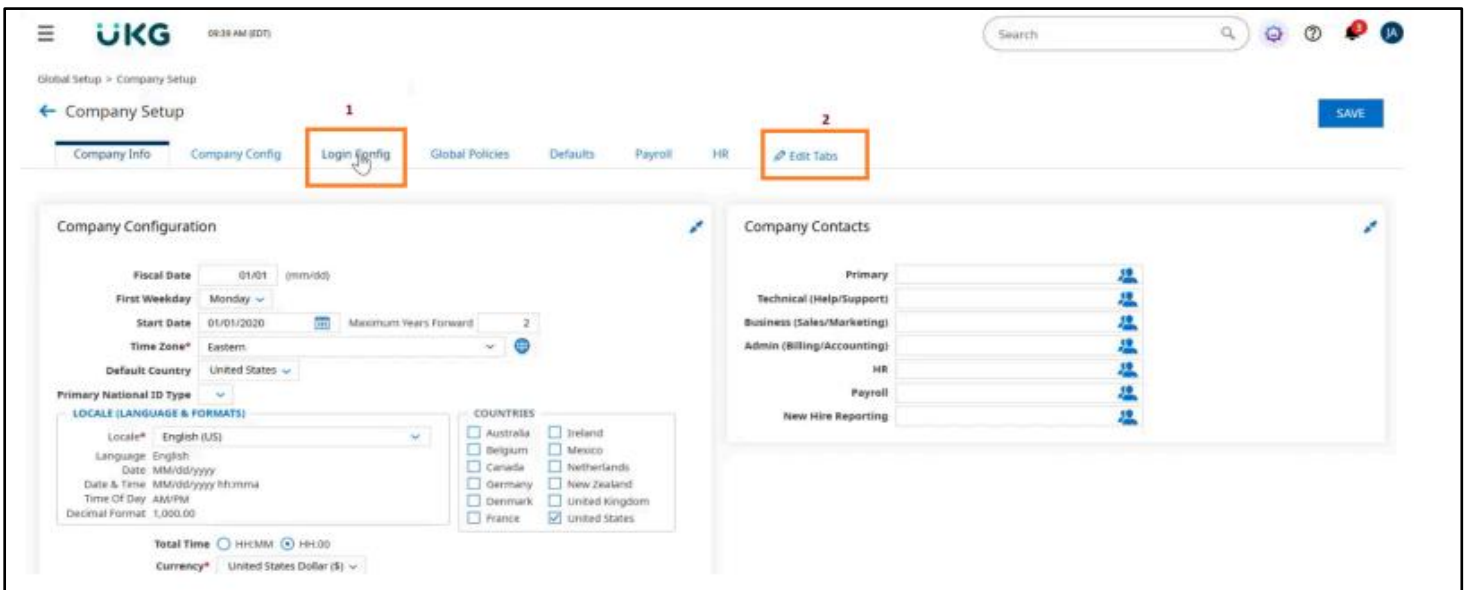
UKG 09:39 AM (EDT)

Search

JA

Global Setup > Company Setup

← Company Setup

1

2

SAVE

Company Info Company Config Login Config Global Policies Defaults Payroll HR Edit Tabs

Company Configuration

Fiscal Date 01/01 (mm/dd)
First Weekday Monday
Start Date 01/01/2020 Maximum Years Forward 2
Time Zone* Eastern
Default Country United States
Primary National ID Type

LOCALE (LANGUAGE & FORMATS)
Locale* English (US)
Language English
Date MM/dd/yyyy
Date & Time MM/dd/yyyy hh:mma
Time Of Day AM/PM
Decimal Format 1,000.00

COUNTRIES
Australia
Belgium
Canada
Germany
Denmark
France
Ireland
Mexico
Netherlands
New Zealand
United Kingdom
United States

Total Time HH:MM HH.00
Currency* United States Dollar ($)

Company Contacts

Primary
Technical (Help/Support)
Business (Sales/Marketing)
Admin (Billing/Accounting)
HR
Payroll
New Hire Reporting